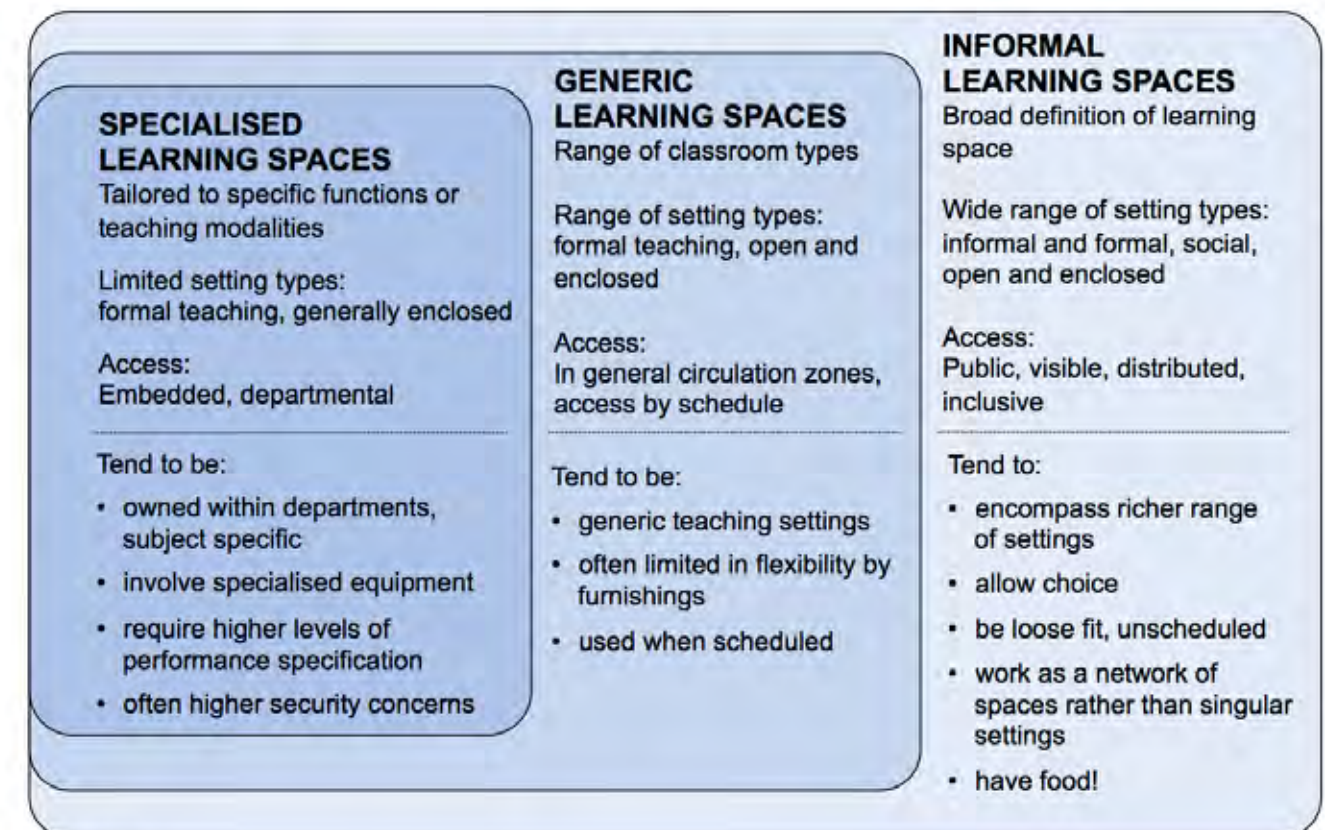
SPECIALISED LEARNING SPACES
Tailored to specific functions or teaching modalities

Limited setting types: formal teaching, generally enclosed

Access: Embedded, departmental

Tend to be:
• owned within departments, subject specific
• involve specialised equipment
• require higher levels of performance specification
• often higher security concerns

GENERIC LEARNING SPACES
Range of classroom types

Range of setting types: formal teaching, open and enclosed

Access: In general circulation zones, access by schedule

Tend to be:
• generic teaching settings
• often limited in flexibility by furnishings
• used when scheduled

INFORMAL LEARNING SPACES
Broad definition of learning space

Wide range of setting types: informal and formal, social, open and enclosed

Access: Public, visible, distributed, inclusive

Tend to:
• encompass richer range of settings
• allow choice
• be loose fit, unscheduled
• work as a network of spaces rather than singular settings
• have food!